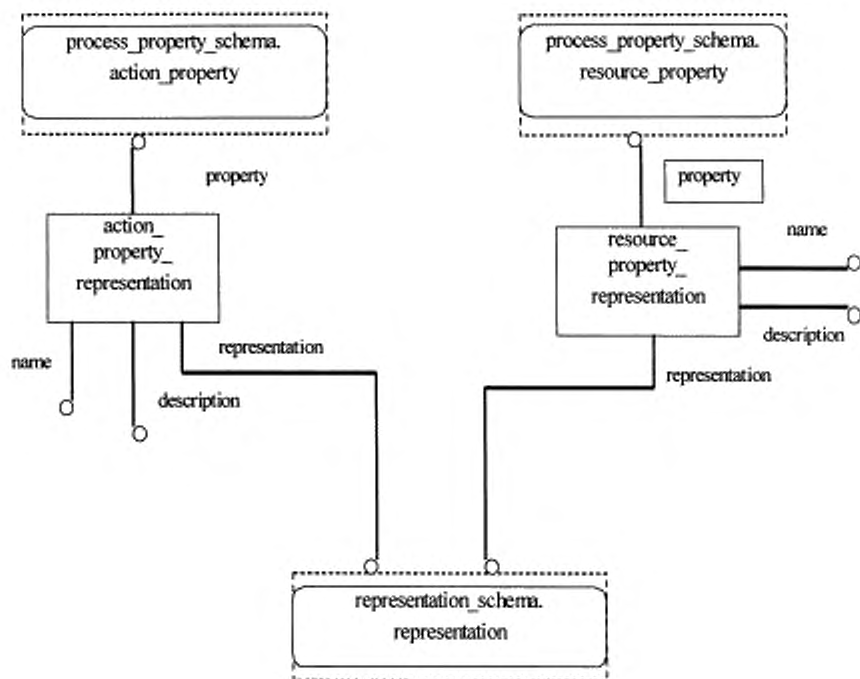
process_property_schema.
action_property

process_property_schema.
resource_property

property

property

action_
property_
representation

resource_
property_
representation

name

name

description

description

representation

representation

representation_schema.
representation